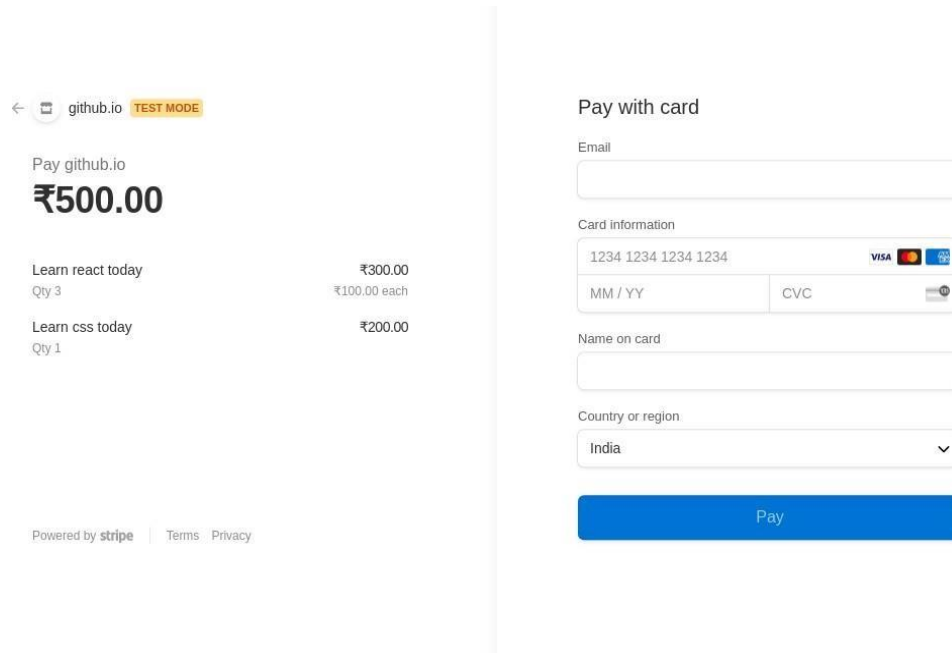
github.io TEST MODE

Pay github.io
₹500.00

Learn react today ₹300.00
Qty 3 ₹100.00 each

Learn css today ₹200.00
Qty 1

Powered by stripe | Terms Privacy

Pay with card

Email

Card information
1234 1234 1234 1234 VISA
MM / YY CVC

Name on card

Country or region
India

Pay